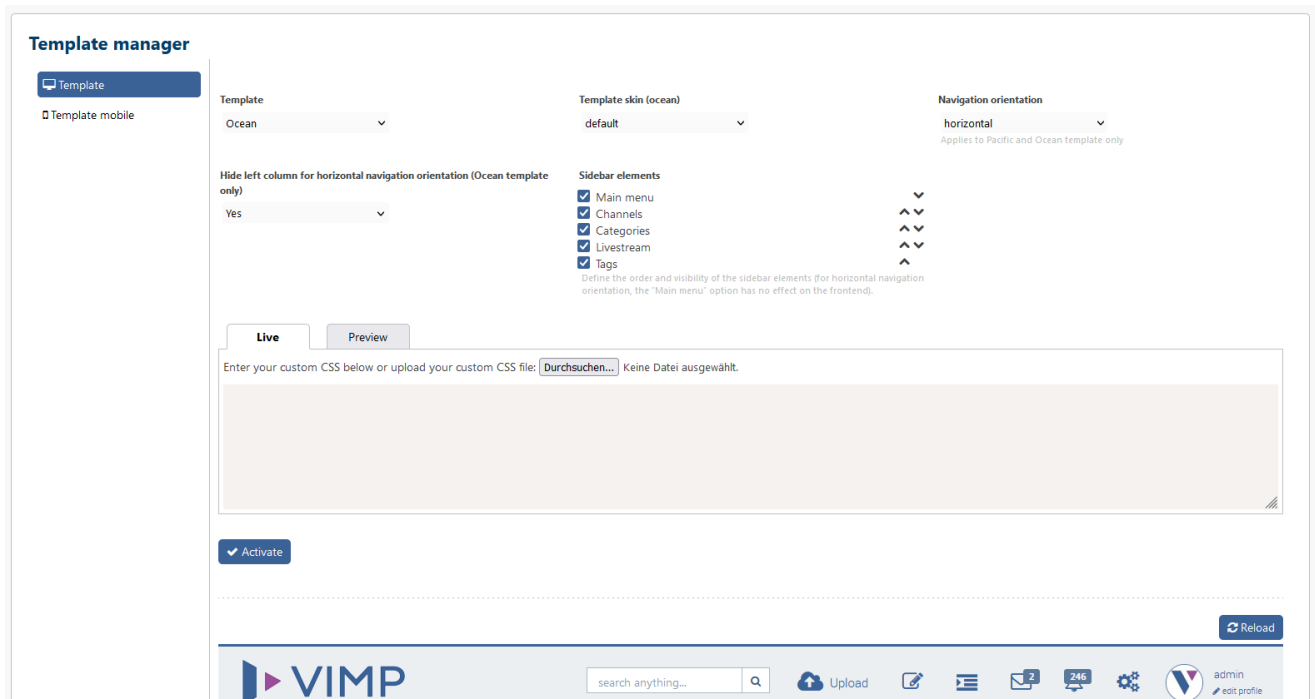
Template manager

Template

Template mobile

Template
Ocean

Template skin (ocean)
default

Navigation orientation
horizontal
Applies to Pacific and Ocean template only

Hide left column for horizontal navigation orientation (Ocean template only)
Yes

Sidebar elements
Main menu
Channels
Categories
Livestream
Tags
Define the order and visibility of the sidebar elements (for horizontal navigation orientation, the "Main menu" option has no effect on the frontend).

Live | Preview

Enter your custom CSS below or upload your custom CSS file: Durchsuchen... Keine Datei ausgewählt.

Activate

Reload

VIMP

search anything...

Upload

2

246

admin
edit profile